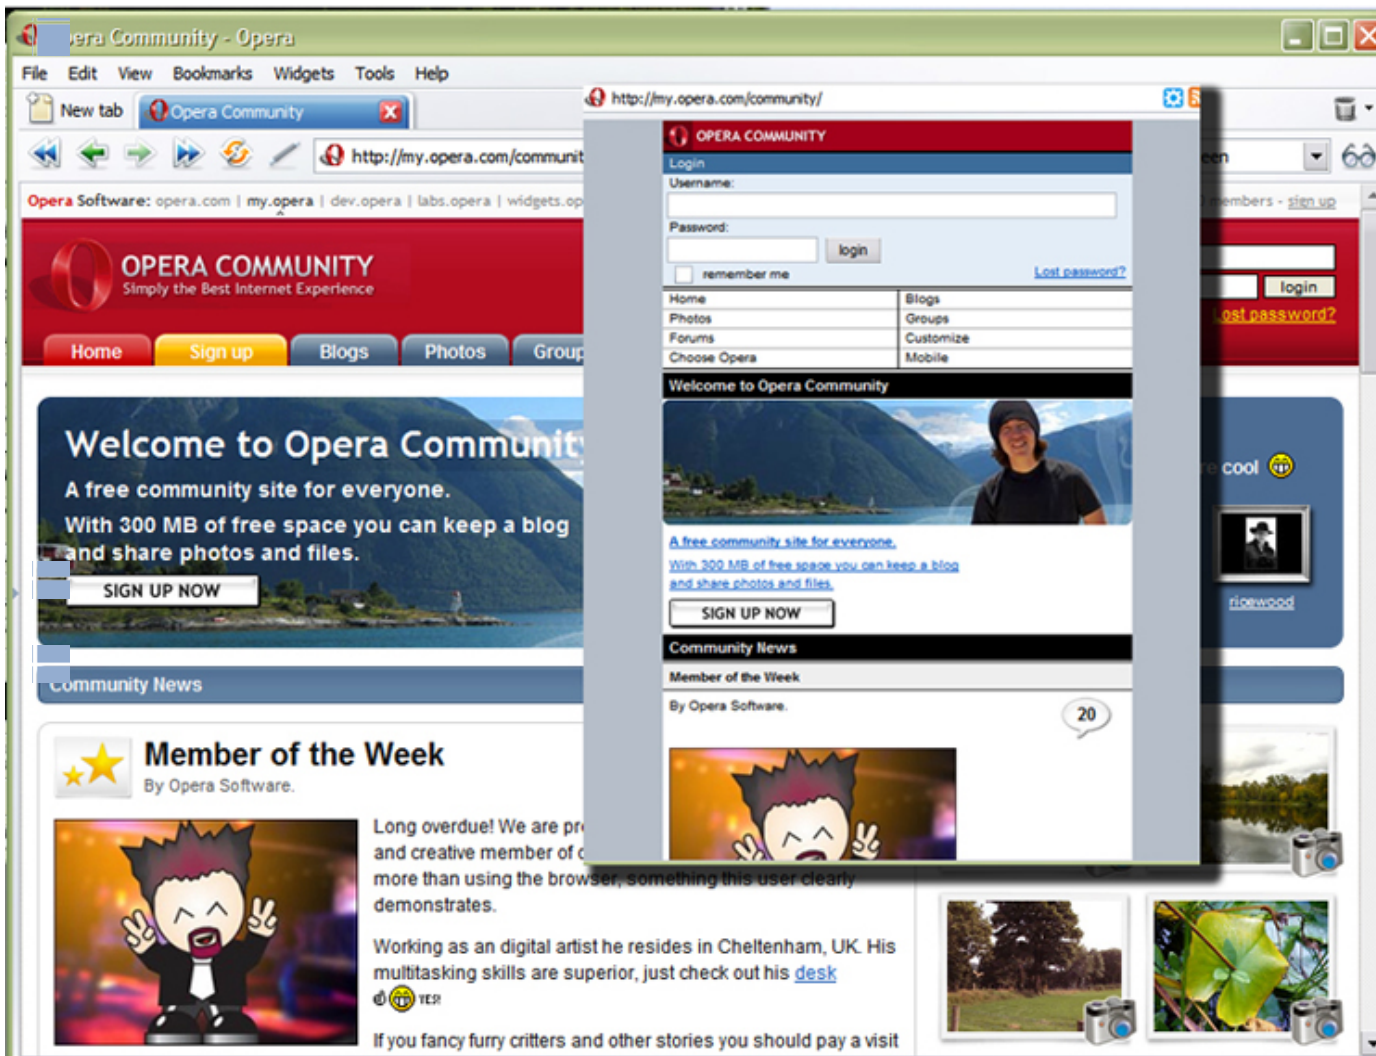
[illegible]era Community - Opera

File Edit View Bookmarks Widgets Tools Help

New tab Opera Community

http://my.opera.com/communit

Opera Software: opera.com | my.opera | dev.opera | labs.opera | widgets.op

OPERA COMMUNITY
Simply the Best Internet Experience

Home Sign up Blogs Photos Group

Welcome to Opera Communit

A free community site for everyone.

With 300 MB of free space you can keep a blog and share photos and files.

SIGN UP NOW

Community News

Member of the Week

By Opera Software.

Long overdue! We are pr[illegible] and creative member of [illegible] more than using the browser, something this user clearly demonstrates.

Working as an digital artist he resides in Cheltenham, UK. His multitasking skills are superior, just check out his desk

YES!

If you fancy furry critters and other stories you should pay a visit

http://my.opera.com/community/

OPERA COMMUNITY

Login

Username:

Password:

login

remember me

Lost password?

| Home | Blogs |
|---|---|
| Photos | Groups |
| Forums | Customize |
| Choose Opera | Mobile |

Welcome to Opera Community

A free community site for everyone.

With 300 MB of free space you can keep a blog and share photos and files.

SIGN UP NOW

Community News

Member of the Week

By Opera Software.

20

een

embers - sign up

login

ost password?

e cool

ridgewood